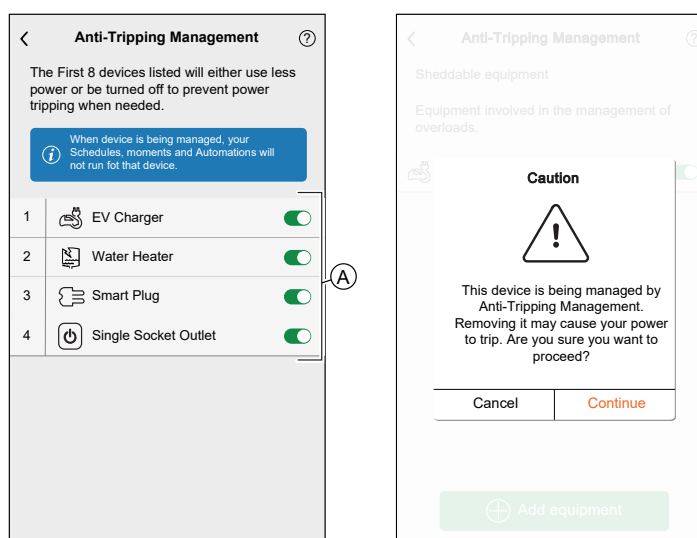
Anti-Tripping Management

The First 8 devices listed will either use less power or be turned off to prevent power tripping when needed.

When device is being managed, your Schedules, moments and Automations will not run fot that device.

1 EV Charger

2 Water Heater

3 Smart Plug

4 Single Socket Outlet

A

Anti-Tripping Management

Sheddable equipment

Equipment involved in the management of overloads.

Caution

This device is being managed by Anti-Tripping Management. Removing it may cause your power to trip. Are you sure you want to proceed?

Cancel Continue

Add equipment